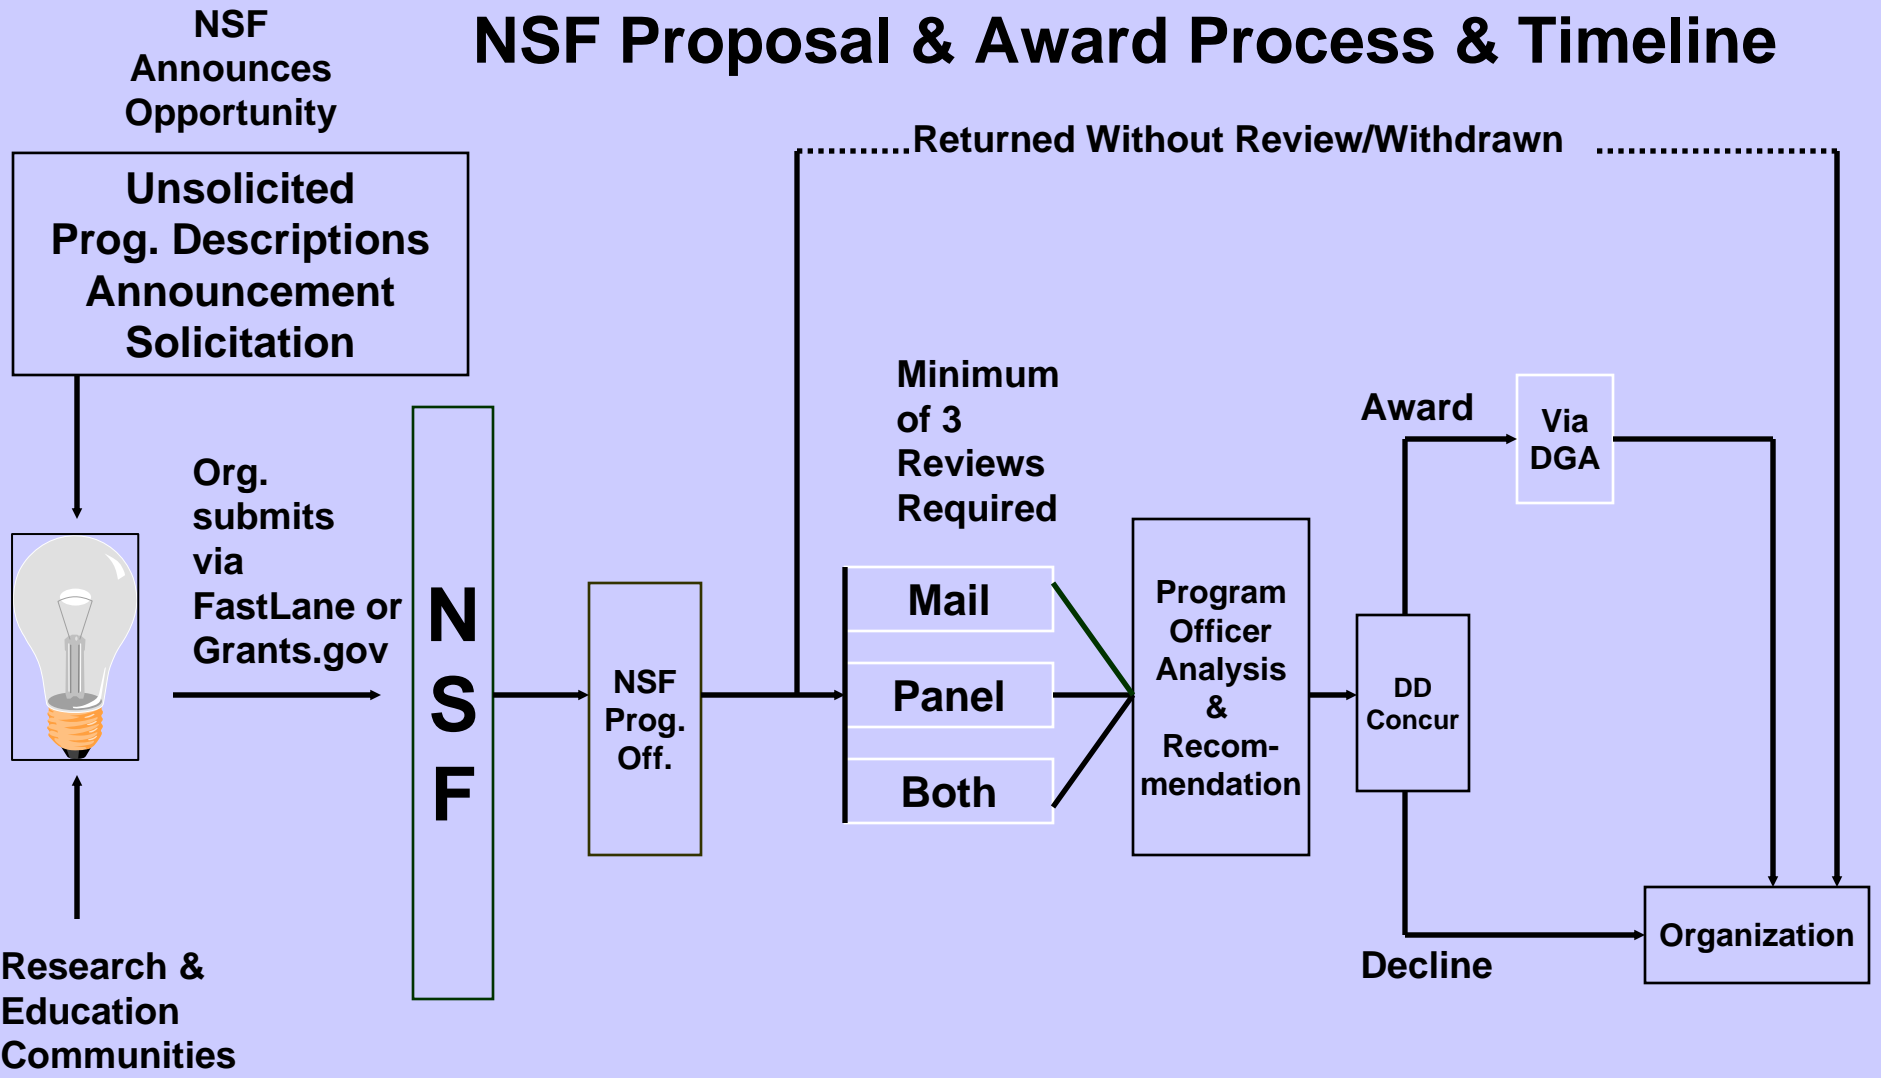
NSF Announces Opportunity

NSF Proposal & Award Process & Timeline

Unsolicited
Prog. Descriptions
Announcement
Solicitation

Returned Without Review/Withdrawn

Org. submits via FastLane or Grants.gov

N
S
F

NSF Prog. Off.

Minimum of 3 Reviews Required

Mail

Panel

Both

Program Officer Analysis & Recommendation

DD Concur

Award

Via DGA

Decline

Organization

Research & Education Communities